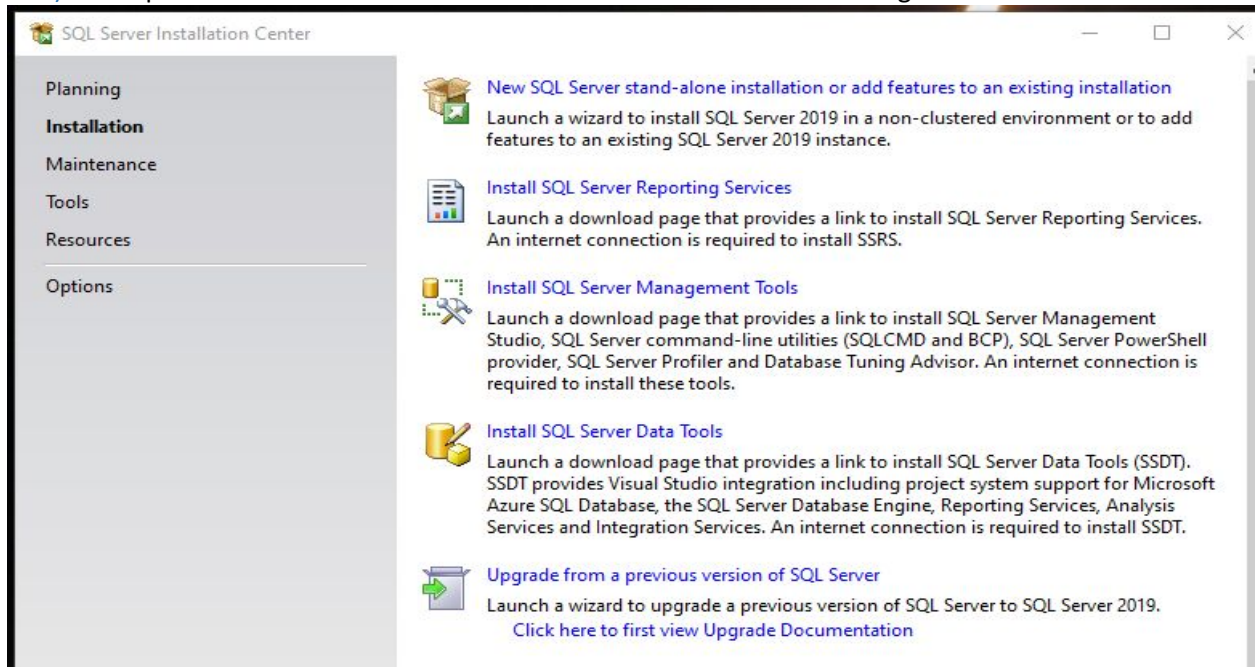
SQL Server Installation Center

Planning
Installation
Maintenance
Tools
Resources
Options

New SQL Server stand-alone installation or add features to an existing installation
Launch a wizard to install SQL Server 2019 in a non-clustered environment or to add features to an existing SQL Server 2019 instance.

Install SQL Server Reporting Services
Launch a download page that provides a link to install SQL Server Reporting Services. An internet connection is required to install SSRS.

Install SQL Server Management Tools
Launch a download page that provides a link to install SQL Server Management Studio, SQL Server command-line utilities (SQLCMD and BCP), SQL Server PowerShell provider, SQL Server Profiler and Database Tuning Advisor. An internet connection is required to install these tools.

Install SQL Server Data Tools
Launch a download page that provides a link to install SQL Server Data Tools (SSDT). SSDT provides Visual Studio integration including project system support for Microsoft Azure SQL Database, the SQL Server Database Engine, Reporting Services, Analysis Services and Integration Services. An internet connection is required to install SSDT.

Upgrade from a previous version of SQL Server
Launch a wizard to upgrade a previous version of SQL Server to SQL Server 2019.
Click here to first view Upgrade Documentation